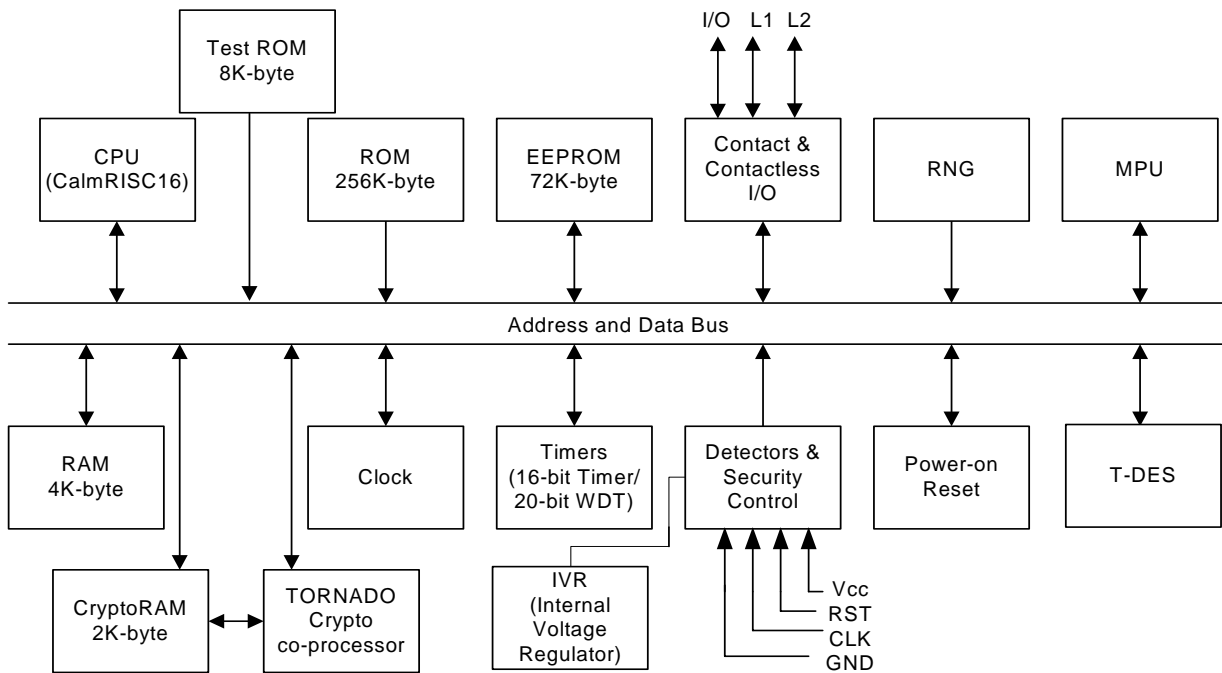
Test ROM
8K-byte

I/O L1 L2

CPU
(CalmRISC16)

ROM
256K-byte

EEPROM
72K-byte

Contact &
Contactless
I/O

RNG

MPU

Address and Data Bus

RAM
4K-byte

Clock

Timers
(16-bit Timer/
20-bit WDT)

Detectors &
Security
Control

Power-on
Reset

T-DES

CryptoRAM
2K-byte

TORNADO
Crypto
co-processor

IVR
(Internal
Voltage
Regulator)

Vcc
RST
CLK
GND